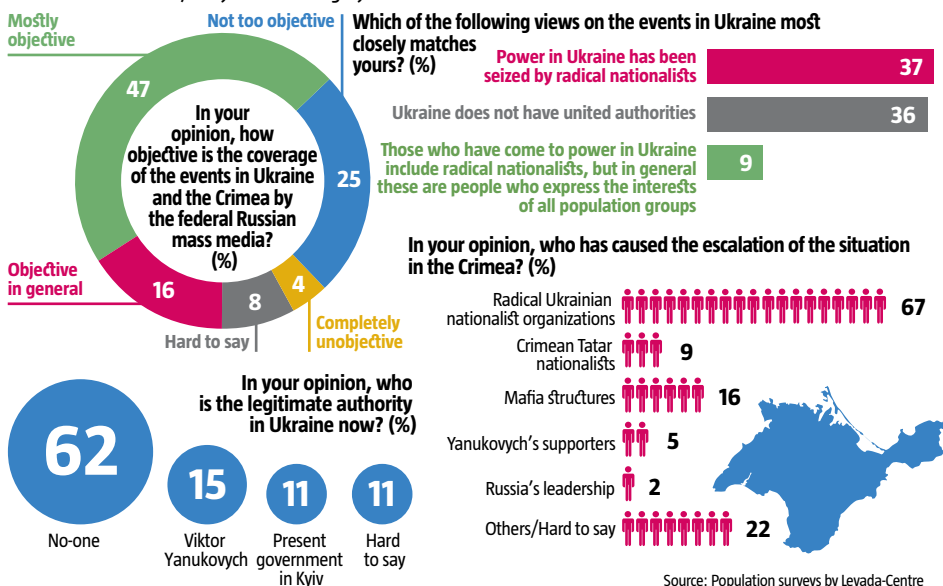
Mostly objective

Not too objective

47

25

In your opinion, how objective is the coverage of the events in Ukraine and the Crimea by the federal Russian mass media? (%)

Objective in general

16

8

4

Hard to say

Completely unobjective

Which of the following views on the events in Ukraine most closely matches yours? (%)

| | |
|---|---|
| Power in Ukraine has been seized by radical nationalists | 37 |
| Ukraine does not have united authorities | 36 |
| Those who have come to power in Ukraine include radical nationalists, but in general these are people who express the interests of all population groups | 9 |

In your opinion, who has caused the escalation of the situation in the Crimea? (%)

| | |
|---|---|
| Radical Ukrainian nationalist organizations | 67 |
| Crimean Tatar nationalists | 9 |
| Mafia structures | 16 |
| Yanukovych's supporters | 5 |
| Russia's leadership | 2 |
| Others/Hard to say | 22 |

In your opinion, who is the legitimate authority in Ukraine now? (%)

62
No-one

15
Viktor Yanukovych

11
Present government in Kyiv

11
Hard to say

Source: Population surveys by Levada-Centre